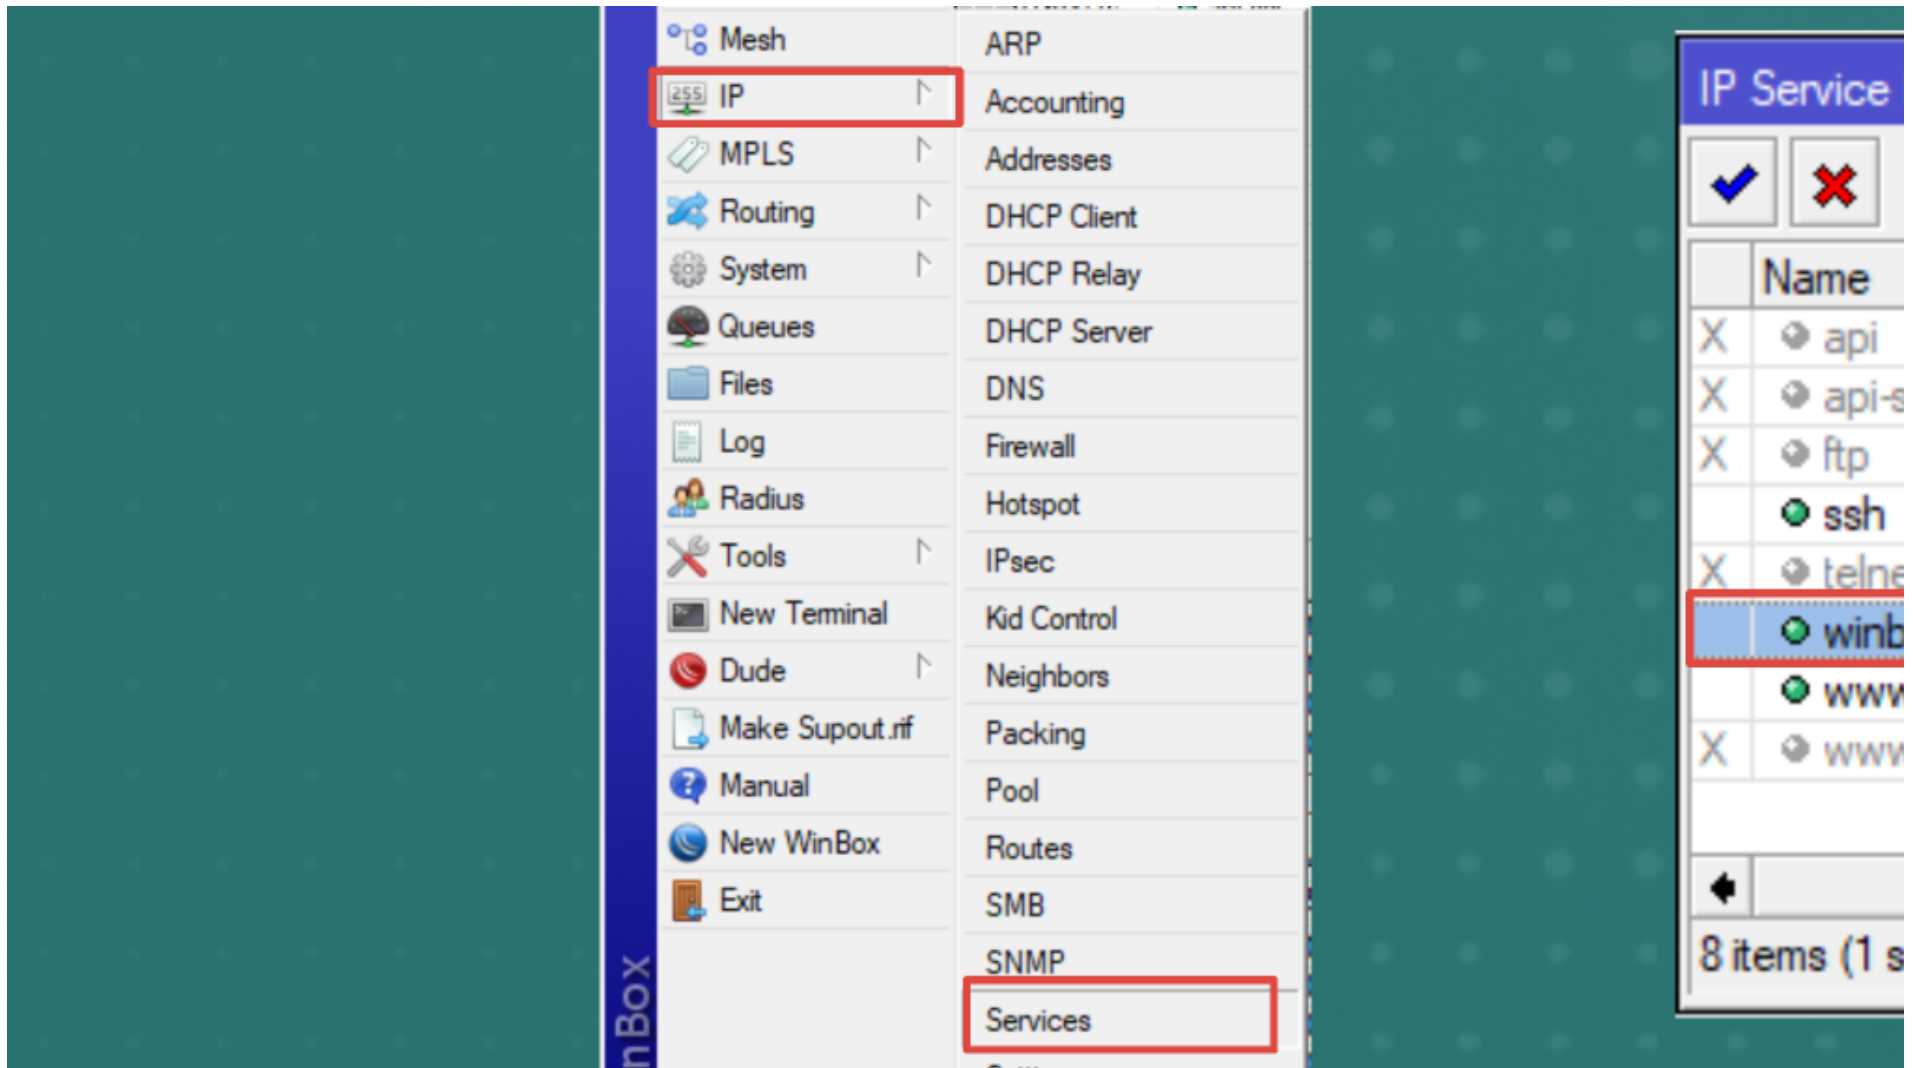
nBox

Mesh
IP
MPLS
Routing
System
Queues
Files
Log
Radius
Tools
New Terminal
Dude
Make Supout.rif
Manual
New WinBox
Exit

ARP
Accounting
Addresses
DHCP Client
DHCP Relay
DHCP Server
DNS
Firewall
Hotspot
IPsec
Kid Control
Neighbors
Packing
Pool
Routes
SMB
SNMP
Services

IP Service

| | Name |
|---|---|
| X | api |
| X | api-s |
| X | ftp |
| | ssh |
| X | telne |
| | winb |
| | www |
| X | www |

8 items (1 s